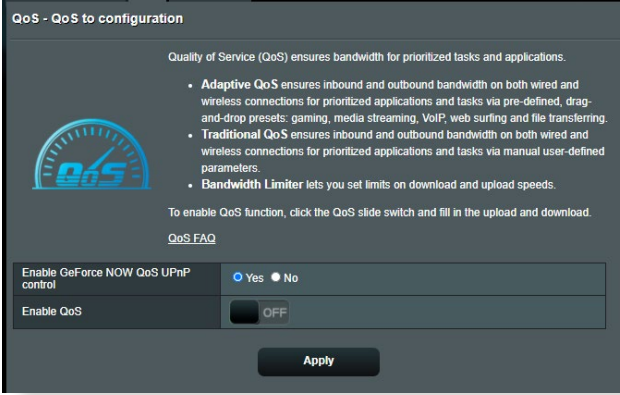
QoS - QoS to configuration

QoS

Quality of Service (QoS) ensures bandwidth for prioritized tasks and applications.

- **Adaptive QoS** ensures inbound and outbound bandwidth on both wired and wireless connections for prioritized applications and tasks via pre-defined, drag-and-drop presets: gaming, media streaming, VoIP, web surfing and file transferring.
- **Traditional QoS** ensures inbound and outbound bandwidth on both wired and wireless connections for prioritized applications and tasks via manual user-defined parameters.
- **Bandwidth Limiter** lets you set limits on download and upload speeds.

To enable QoS function, click the QoS slide switch and fill in the upload and download.

QoS FAQ

| Enable GeForce NOW QoS UPnP control | Yes No |
|---|---|
| Enable QoS | OFF |

Apply